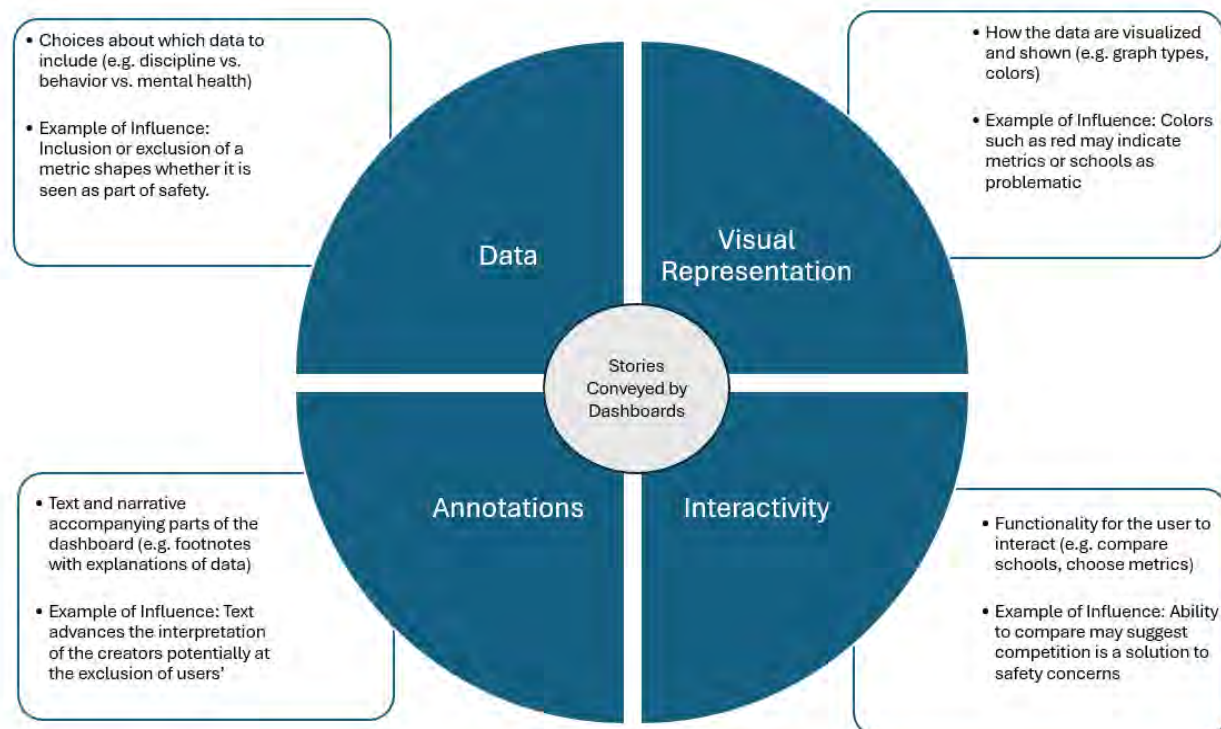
• Choices about which data to include (e.g. discipline vs. behavior vs. mental health)

• Example of Influence: Inclusion or exclusion of a metric shapes whether it is seen as part of safety.

• How the data are visualized and shown (e.g. graph types, colors)

• Example of Influence: Colors such as red may indicate metrics or schools as problematic

Data

Visual Representation

Stories Conveyed by Dashboards

Annotations

Interactivity

• Text and narrative accompanying parts of the dashboard (e.g. footnotes with explanations of data)

• Example of Influence: Text advances the interpretation of the creators potentially at the exclusion of users'

• Functionality for the user to interact (e.g. compare schools, choose metrics)

• Example of Influence: Ability to compare may suggest competition is a solution to safety concerns